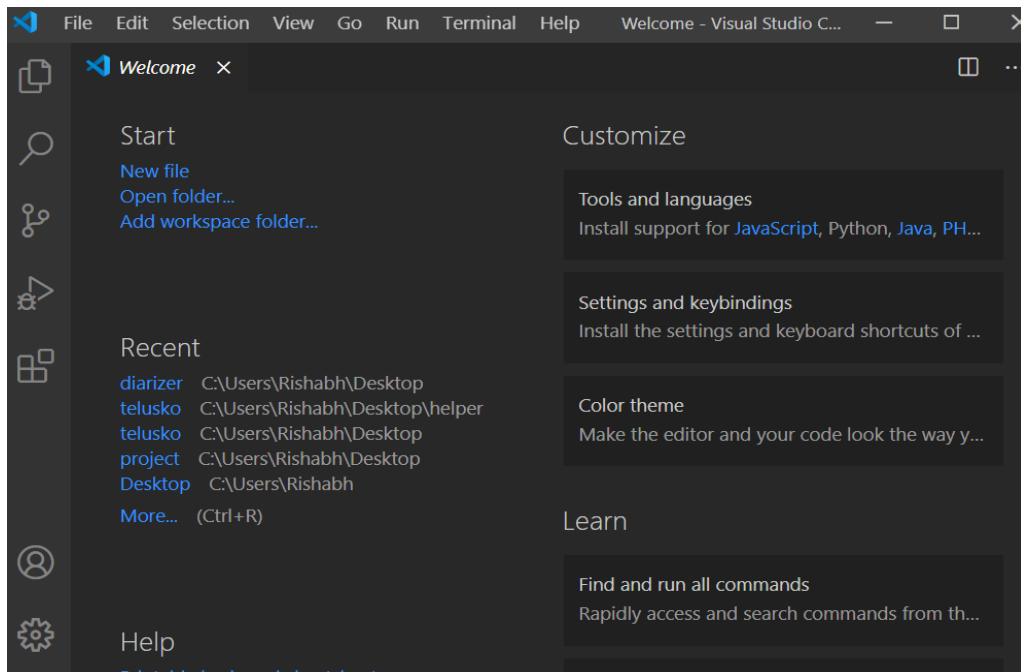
File Edit Selection View Go Run Terminal Help Welcome - Visual Studio C...

Welcome ×

Start

New file
Open folder...
Add workspace folder...

Recent

diarizer C:\Users\Rishabh\Desktop
telusko C:\Users\Rishabh\Desktop\helper
telusko C:\Users\Rishabh\Desktop
project C:\Users\Rishabh\Desktop
Desktop C:\Users\Rishabh
More... (Ctrl+R)

Help

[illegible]

Customize

Tools and languages
Install support for JavaScript, Python, Java, PH...

Settings and keybindings
Install the settings and keyboard shortcuts of ...

Color theme
Make the editor and your code look the way y...

Learn

Find and run all commands
Rapidly access and search commands from th...